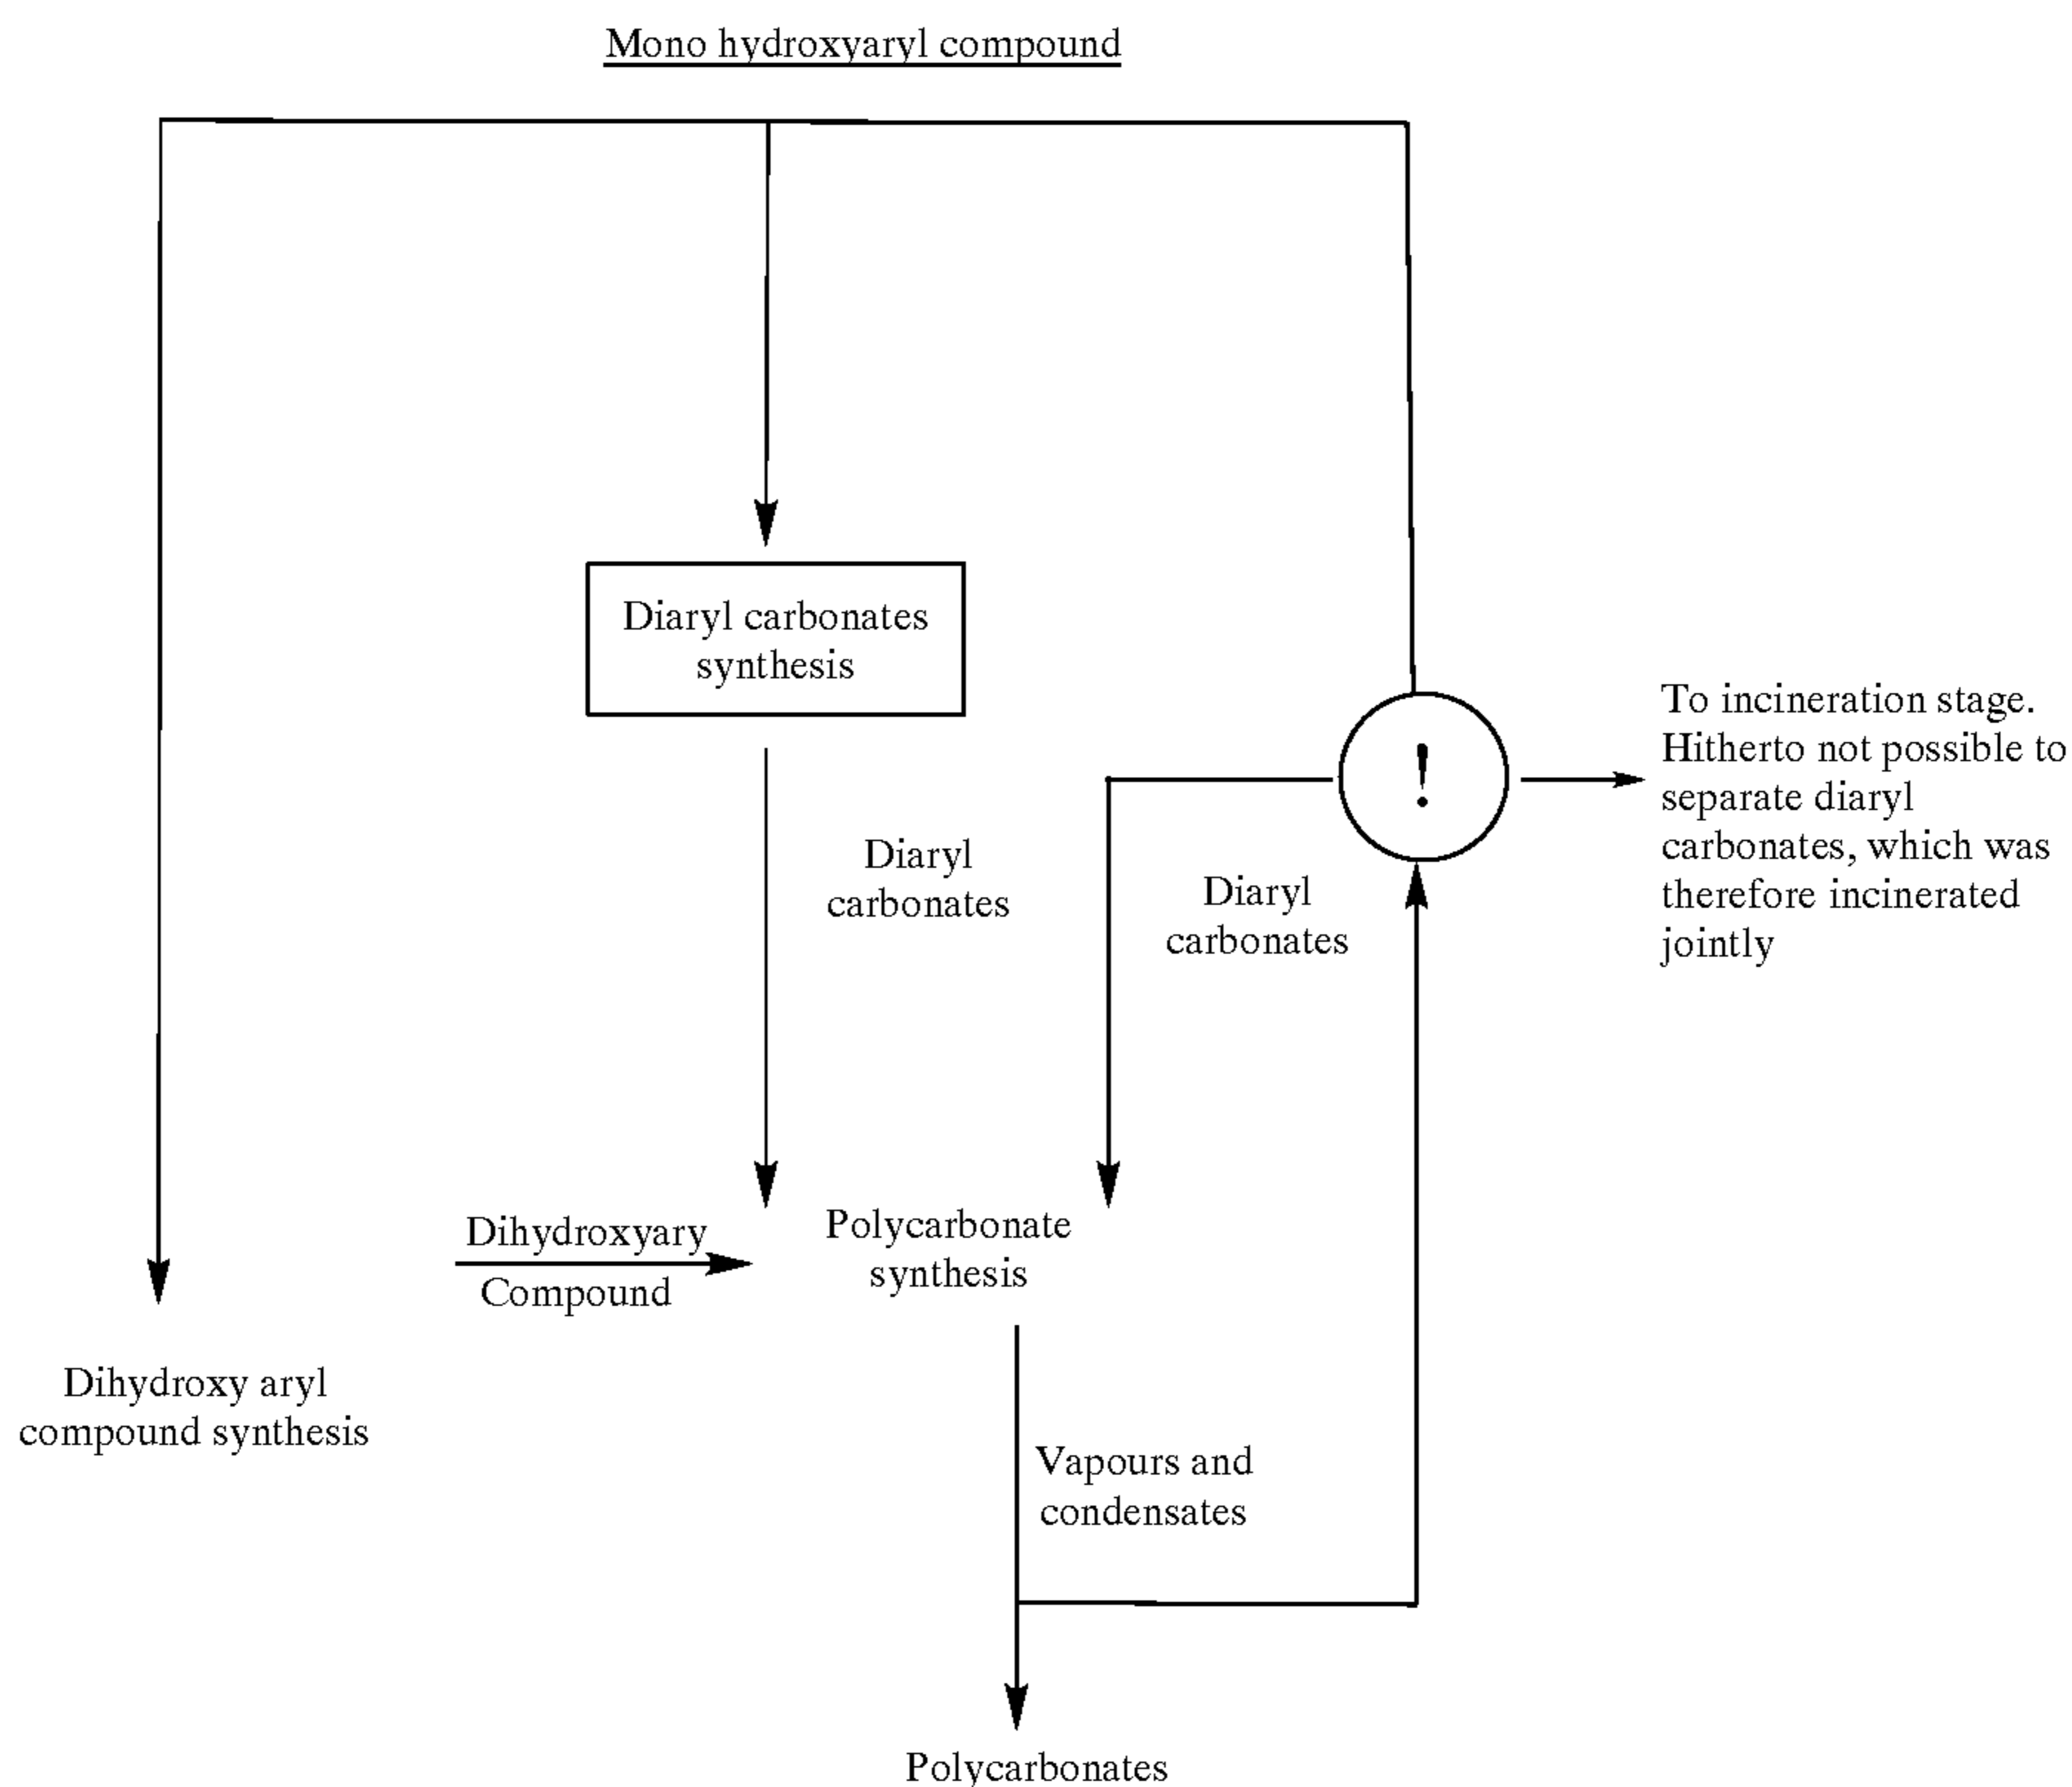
Mono hydroxyaryl compound

Diaryl carbonates synthesis

!

To incineration stage. Hitherto not possible to separate diaryl carbonates, which was therefore incinerated jointly

Diaryl carbonates

Diaryl carbonates

Dihydroxyary Compound

Polycarbonate synthesis

Dihydroxy aryl compound synthesis

Vapours and condensates

Polycarbonates